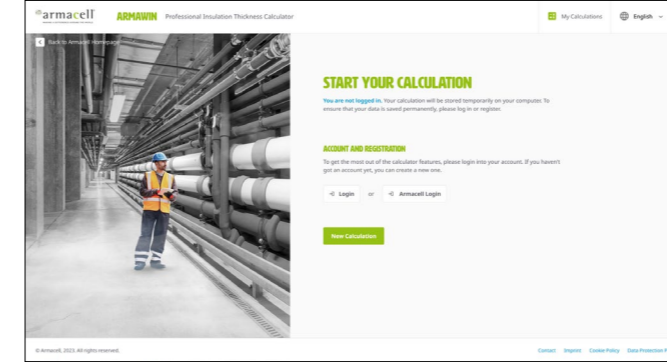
armacell

ARMAWIN Professional Insulation Thickness Calculator

My Calculations

English

Back to Armacell Homepage

START YOUR CALCULATION

You are not logged in. Your calculation will be stored temporarily on your computer. To ensure that your data is saved permanently, please log in or register.

ACCOUNT AND REGISTRATION

To get the most out of the calculator features, please login into your account. If you haven't got an account yet, you can create a new one.

Login or Armacell Login

New Calculation

© Armacell, 2023. All rights reserved.

Contact Imprint Cookie Policy Data Protection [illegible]